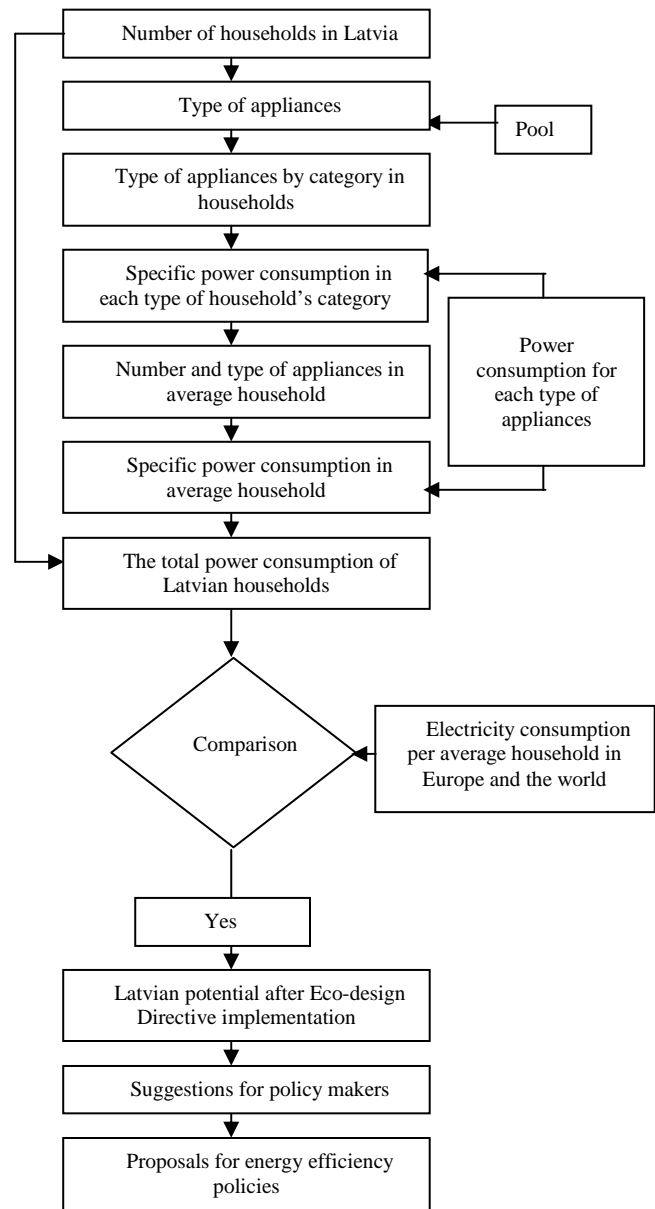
Number of households in Latvia

Type of appliances

Pool

Type of appliances by category in households

Specific power consumption in each type of household's category

Power consumption for each type of appliances

Number and type of appliances in average household

Specific power consumption in average household

The total power consumption of Latvian households

Comparison

Electricity consumption per average household in Europe and the world

Yes

Latvian potential after Eco-design Directive implementation

Suggestions for policy makers

Proposals for energy efficiency policies